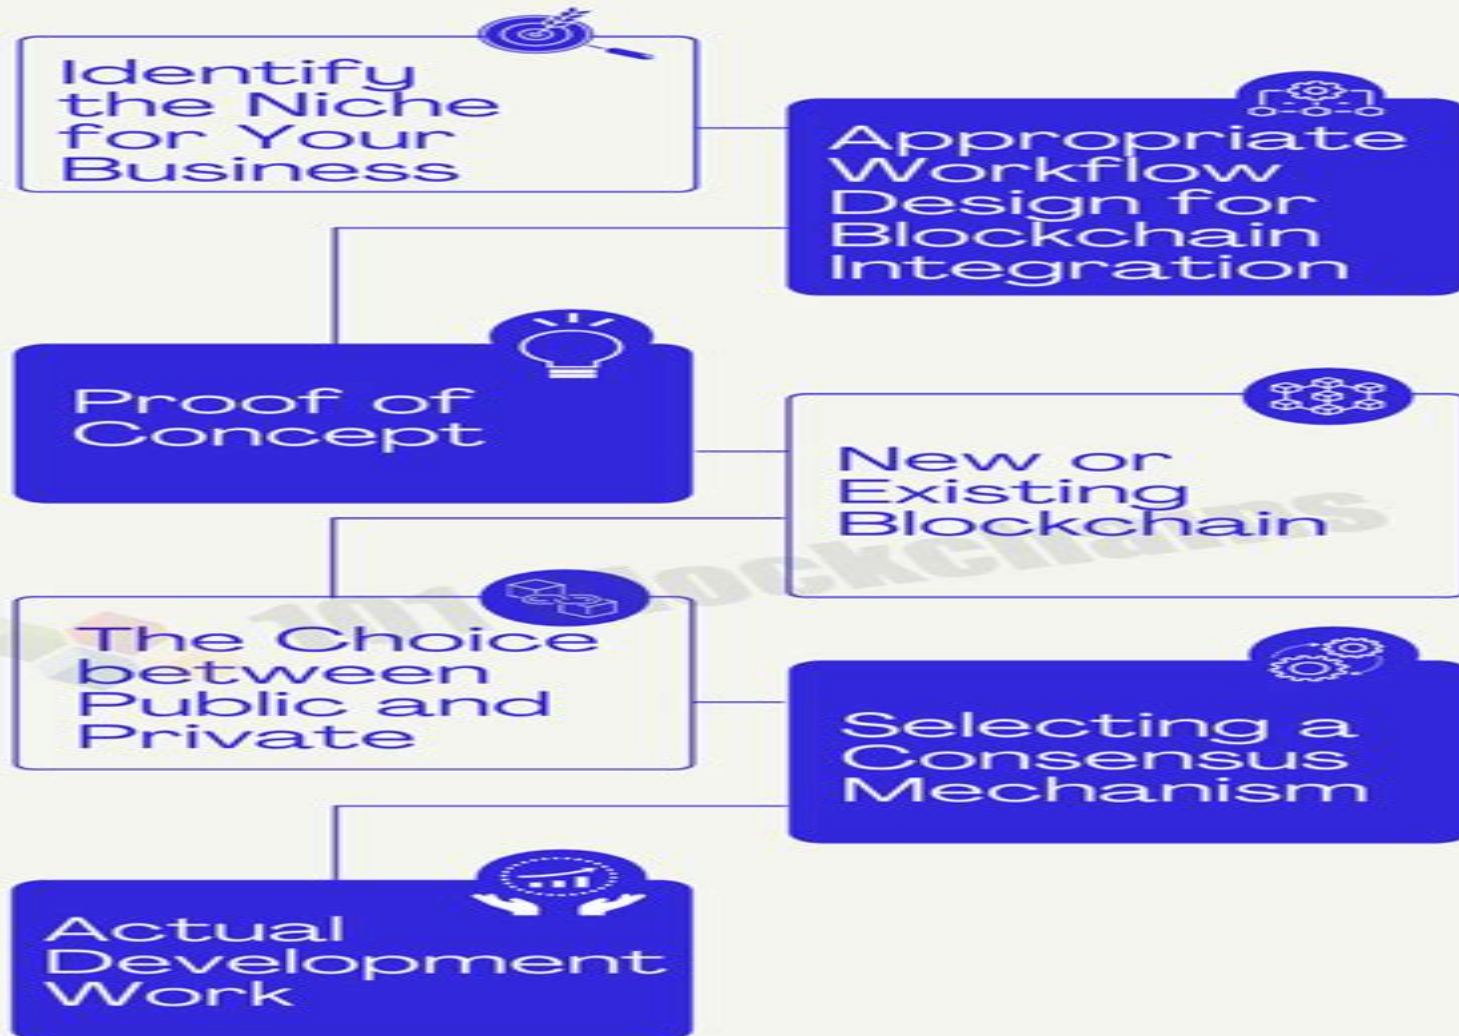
Identify the Niche for Your Business

Appropriate Workflow Design for Blockchain Integration

Proof of Concept

New or Existing Blockchain

The Choice between Public and Private

Selecting a Consensus Mechanism

Actual Development Work

101 Blockchains